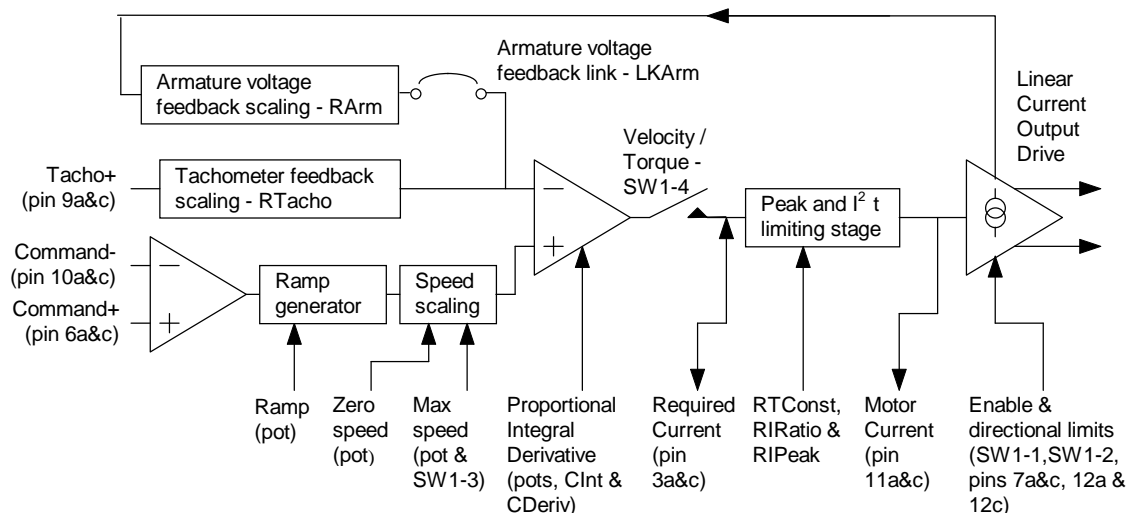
Armature voltage feedback link - LKArm

Armature voltage feedback scaling - RArm

Linear Current Output Drive

Velocity / Torque - SW1-4

Tacho+ (pin 9a&c)

Tachometer feedback scaling - RTacho

$-$

$+$

Peak and $I^2$ t limiting stage

Command- (pin 10a&c)

Command+ (pin 6a&c)

$-$

$+$

Ramp generator

Speed scaling

Ramp (pot)

Zero speed (pot)

Max speed (pot & SW1-3)

Proportional Integral Derivative (pots, CInt & CDeriv)

Required Current (pin 3a&c)

RTConst, RIRatio & RIPeak

Motor Current (pin 11a&c)

Enable & directional limits (SW1-1,SW1-2, pins 7a&c, 12a & 12c)